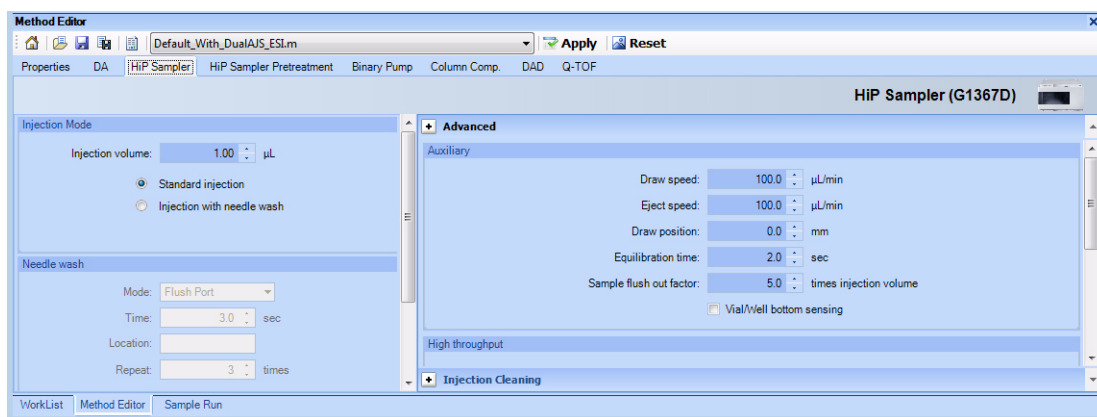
Method Editor

Default_With_DualAJS_ESI.m

Apply Reset

Properties DA HiP Sampler HiP Sampler Pretreatment Binary Pump Column Comp. DAD Q-TOF

HiP Sampler (G1367D)

Injection Mode

Injection volume: 1.00 µL

Standard injection

Injection with needle wash

Needle wash

Mode: Flush Port

Time: 3.0 sec

Location:

Repeat: 3 times

Advanced

Auxiliary

Draw speed: 100.0 µL/min

Eject speed: 100.0 µL/min

Draw position: 0.0 mm

Equilibration time: 2.0 sec

Sample flush out factor: 5.0 times injection volume

Vial/Well bottom sensing

High throughput

Injection Cleaning

WorkList Method Editor Sample Run